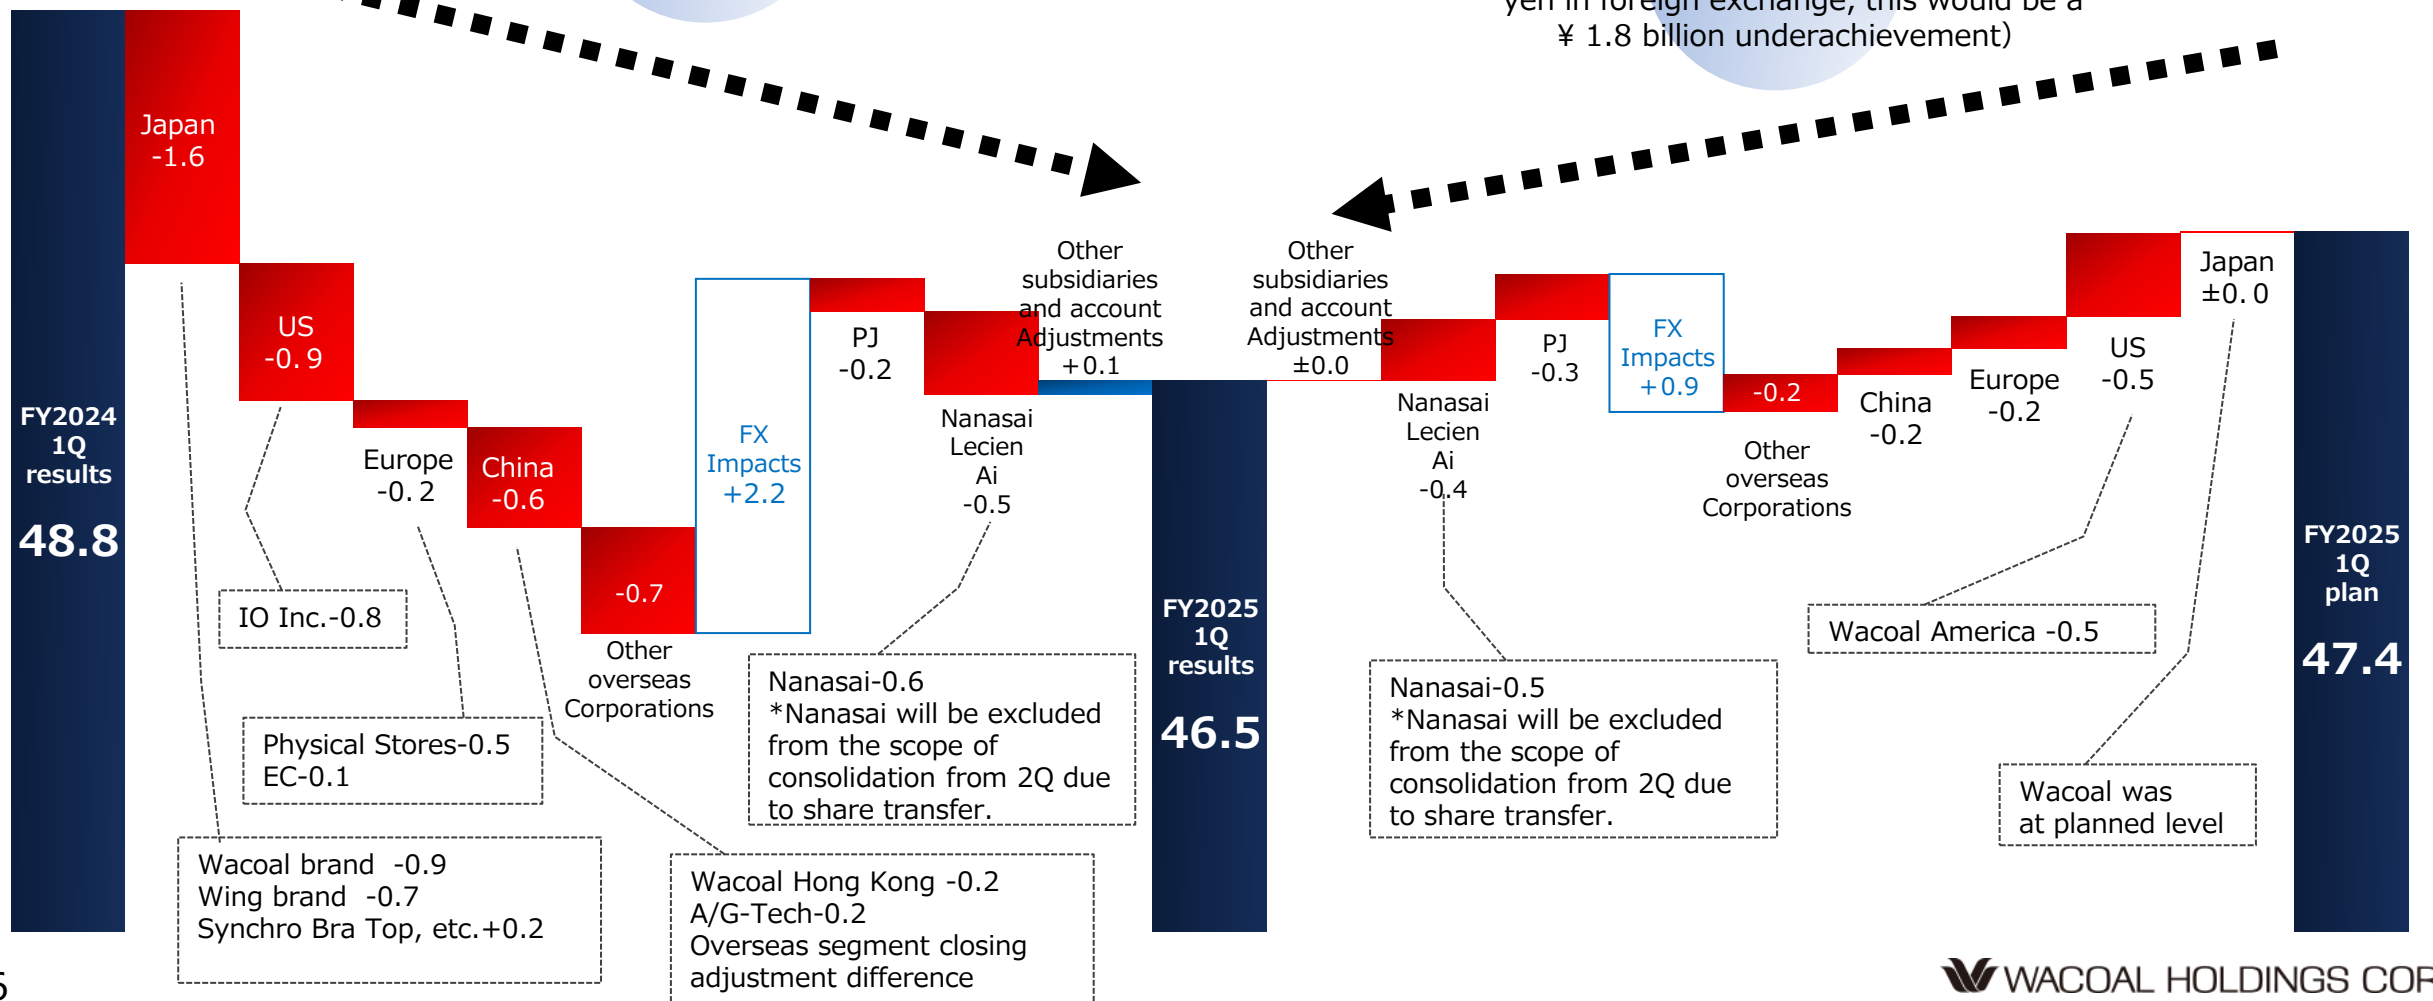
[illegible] yen in foreign exchange, this would be a ¥ 1.8 billion underachievement)

FY2024 1Q results 48.8

Japan -1.6

US -0. 9

Europe -0. 2

China -0.6

-0.7 Other overseas Corporations

FX Impacts +2.2

PJ -0.2

Nanasai Lecien Ai -0.5

Other subsidiaries and account Adjustments +0.1

FY2025 1Q results 46.5

Other subsidiaries and account Adjustments ±0.0

Nanasai Lecien Ai -0.4

PJ -0.3

FX Impacts +0.9

-0.2 Other overseas Corporations

China -0.2

Europe -0.2

US -0.5

Japan ±0. 0

FY2025 1Q plan 47.4

IO Inc.-0.8

Physical Stores-0.5
EC-0.1

Wacoal brand -0.9
Wing brand -0.7
Synchro Bra Top, etc.+0.2

Wacoal Hong Kong -0.2
A/G-Tech-0.2
Overseas segment closing adjustment difference

Nanasai-0.6
*Nanasai will be excluded from the scope of consolidation from 2Q due to share transfer.

Nanasai-0.5
*Nanasai will be excluded from the scope of consolidation from 2Q due to share transfer.

Wacoal America -0.5

Wacoal was at planned level

5

WACOAL HOLDINGS COR